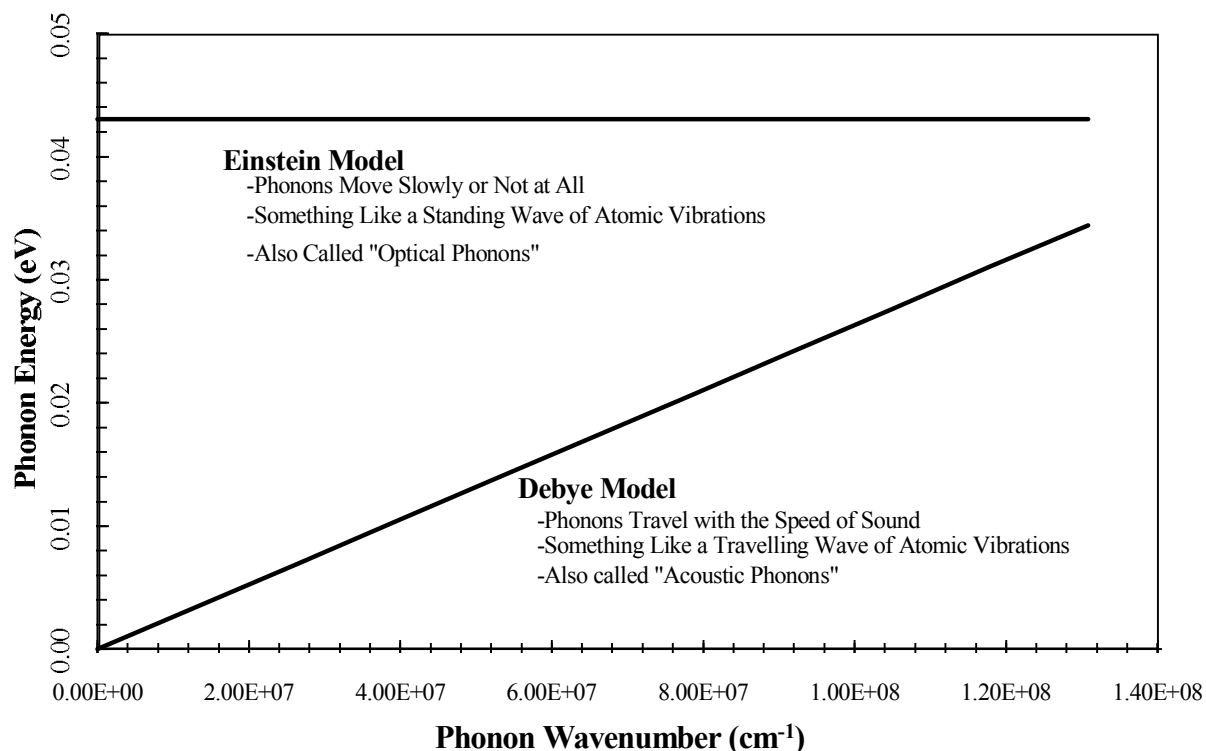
0.05
0.04
0.03
0.02
0.01
0.00

Phonon Energy (eV)

Einstein Model
-Phonons Move Slowly or Not at All
-Something Like a Standing Wave of Atomic Vibrations
-Also Called "Optical Phonons"

Debye Model
-Phonons Travel with the Speed of Sound
-Something Like a Travelling Wave of Atomic Vibrations
-Also called "Acoustic Phonons"

0.00E+00 2.00E+07 4.00E+07 6.00E+07 8.00E+07 1.00E+08 1.20E+08 1.40E+08

Phonon Wavenumber (cm$^{-1}$)